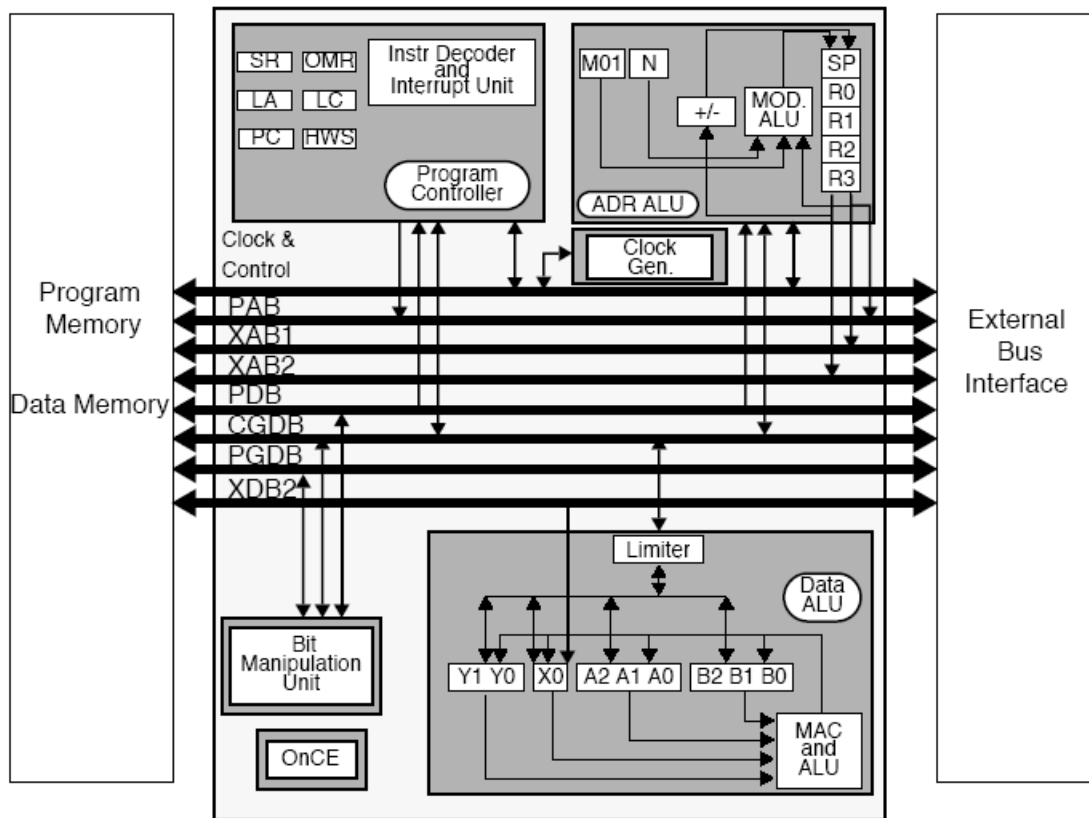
SR OMR
LA LC
PC HWS
Instr Decoder and Interrupt Unit
Program Controller

M01 N
+/-
MOD. ALU
SP
R0
R1
R2
R3
ADR ALU

Clock & Control
Clock Gen.

Program Memory

Data Memory

PAB
XAB1
XAB2
PDB
CGDB
PGDB
XDB2

External Bus Interface

Limiter
Data ALU
Y1 Y0
X0
A2 A1 A0
B2 B1 B0
MAC and ALU

Bit Manipulation Unit

OnCE